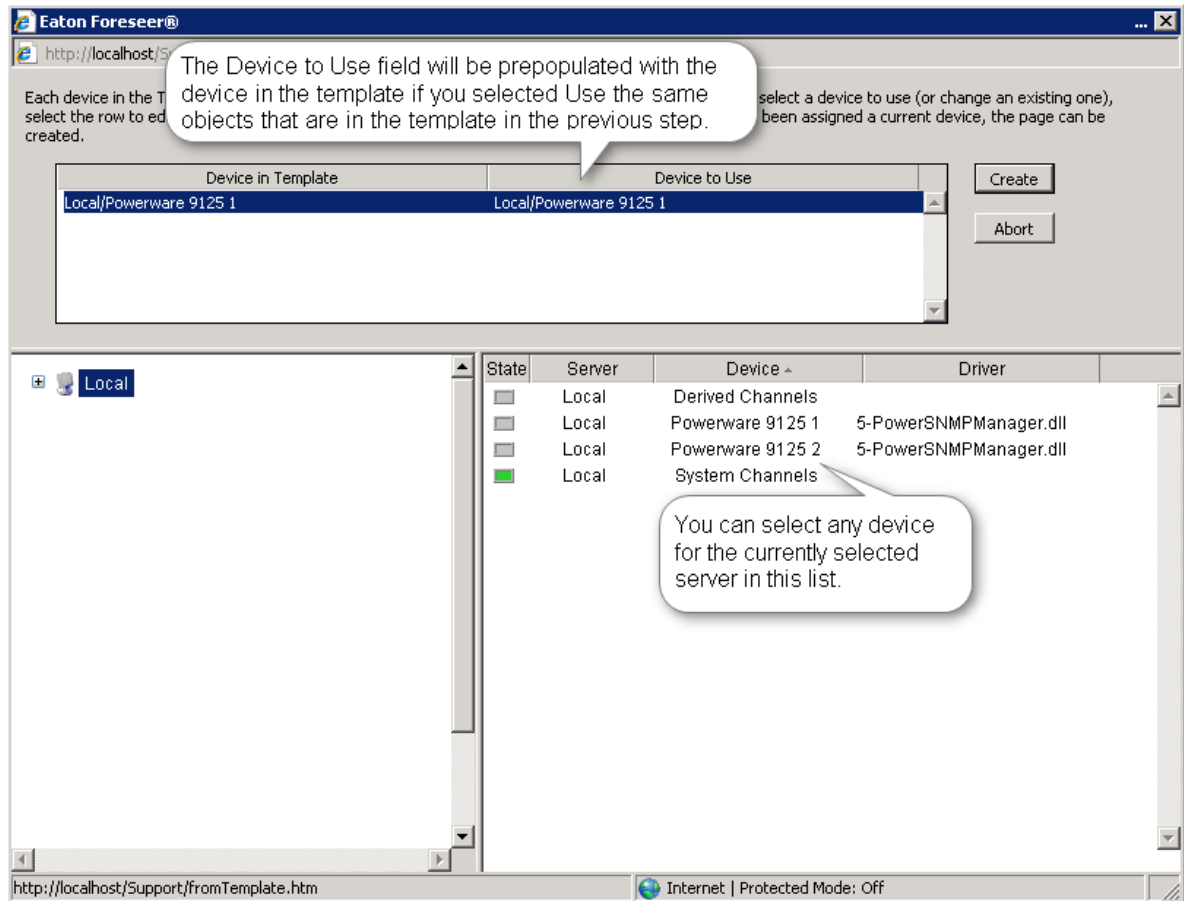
Eaton Foreseer®

http://localhost/S

The Device to Use field will be prepopulated with the device in the template if you selected Use the same objects that are in the template in the previous step.

Each device in the T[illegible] select a device to use (or change an existing one), select the row to ed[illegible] been assigned a current device, the page can be created.

| Device in Template | Device to Use |
|---|---|
| Local/Powerware 9125 1 | Local/Powerware 9125 1 |

Create

Abort

Local

| State | Server | Device | Driver |
|---|---|---|---|
| | Local | Derived Channels | |
| | Local | Powerware 9125 1 | 5-PowerSNMPManager.dll |
| | Local | Powerware 9125 2 | 5-PowerSNMPManager.dll |
| | Local | System Channels | |

You can select any device for the currently selected server in this list.

http://localhost/Support/fromTemplate.htm

Internet | Protected Mode: Off